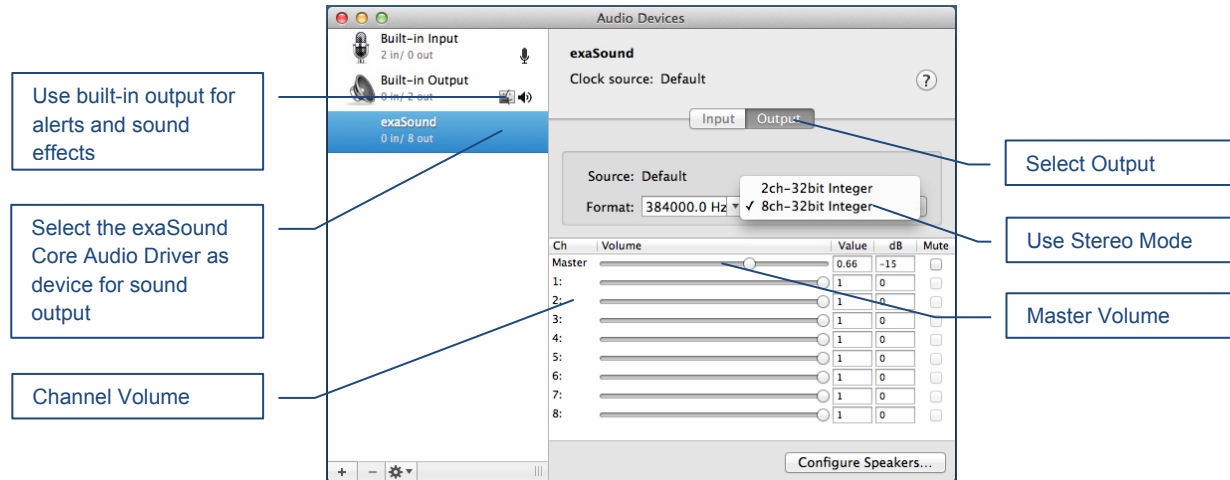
Audio Devices

Built-in Input
2 in/ 0 out

Built-in Output
0 in/ 2 out

exaSound
0 in/ 8 out

Use built-in output for alerts and sound effects

Select the exaSound Core Audio Driver as device for sound output

Channel Volume

exaSound
Clock source: Default

?

Input Output

Select Output

Source: Default
Format: 384000.0 Hz

2ch-32bit Integer
✓ 8ch-32bit Integer

Use Stereo Mode

| Ch | Volume | Value | dB | Mute |
|---|---|---|---|---|
| Master | | 0.66 | -15 | |
| 1: | | 1 | 0 | |
| 2: | | 1 | 0 | |
| 3: | | 1 | 0 | |
| 4: | | 1 | 0 | |
| 5: | | 1 | 0 | |
| 6: | | 1 | 0 | |
| 7: | | 1 | 0 | |
| 8: | | 1 | 0 | |

Master Volume

+ −

Configure Speakers...